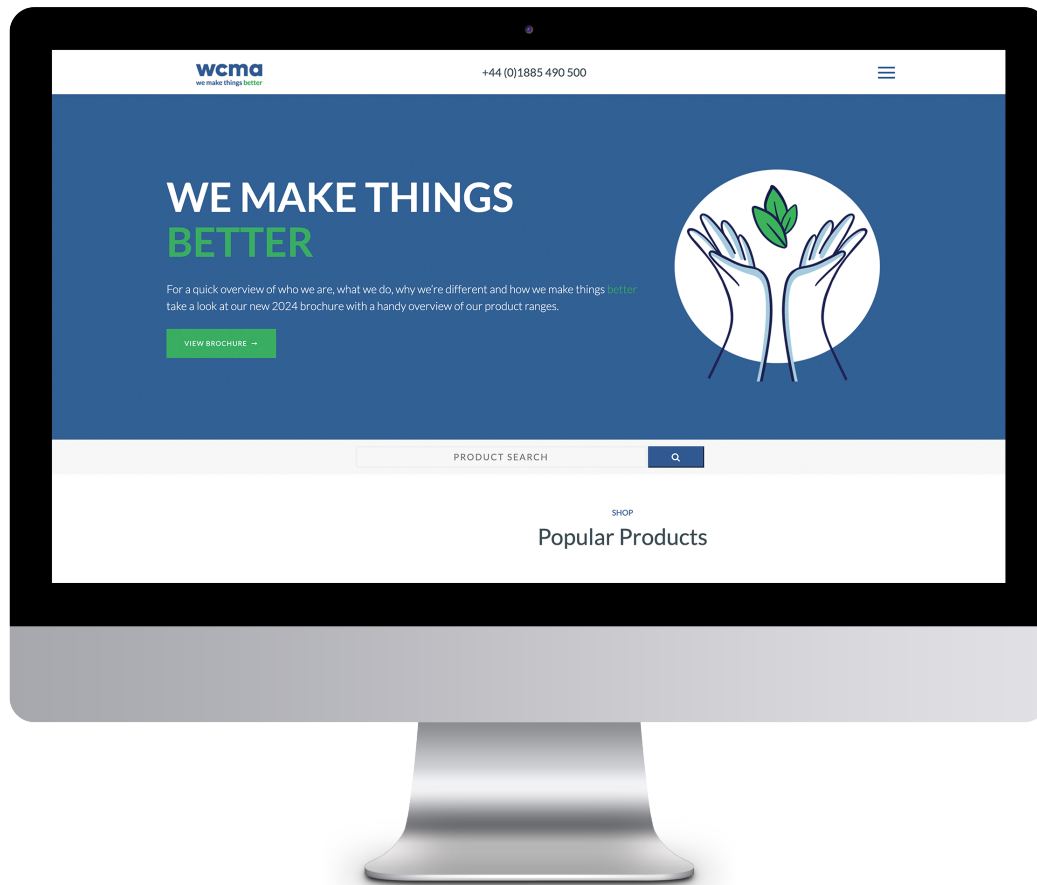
wcma
we make things better

+44 (0)1885 490 500

WE MAKE THINGS
BETTER

For a quick overview of who we are, what we do, why we're different and how we make things better take a look at our new 2024 brochure with a handy overview of our product ranges.

VIEW BROCHURE →

PRODUCT SEARCH

SHOP
Popular Products